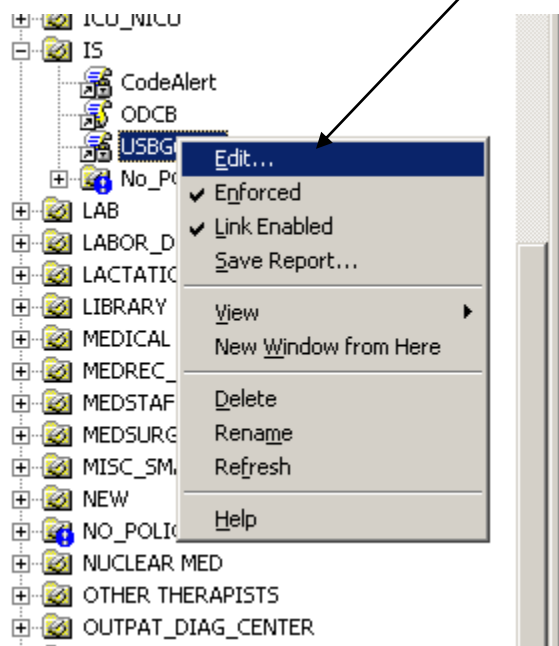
ICU_NICU
IS
CodeAlert
ODCB
USBG
No_P
LAB
LABOR_D
LACTATIO
LIBRARY
MEDICAL
MEDREC_
MEDSTAF
MEDSURG
MISC_SM
NEW
NO_POLIC
NUCLEAR MED
OTHER THERAPISTS
OUTPAT_DIAG_CENTER

Edit...
Enforced
Link Enabled
Save Report...
View
New Window from Here
Delete
Rename
Refresh
Help